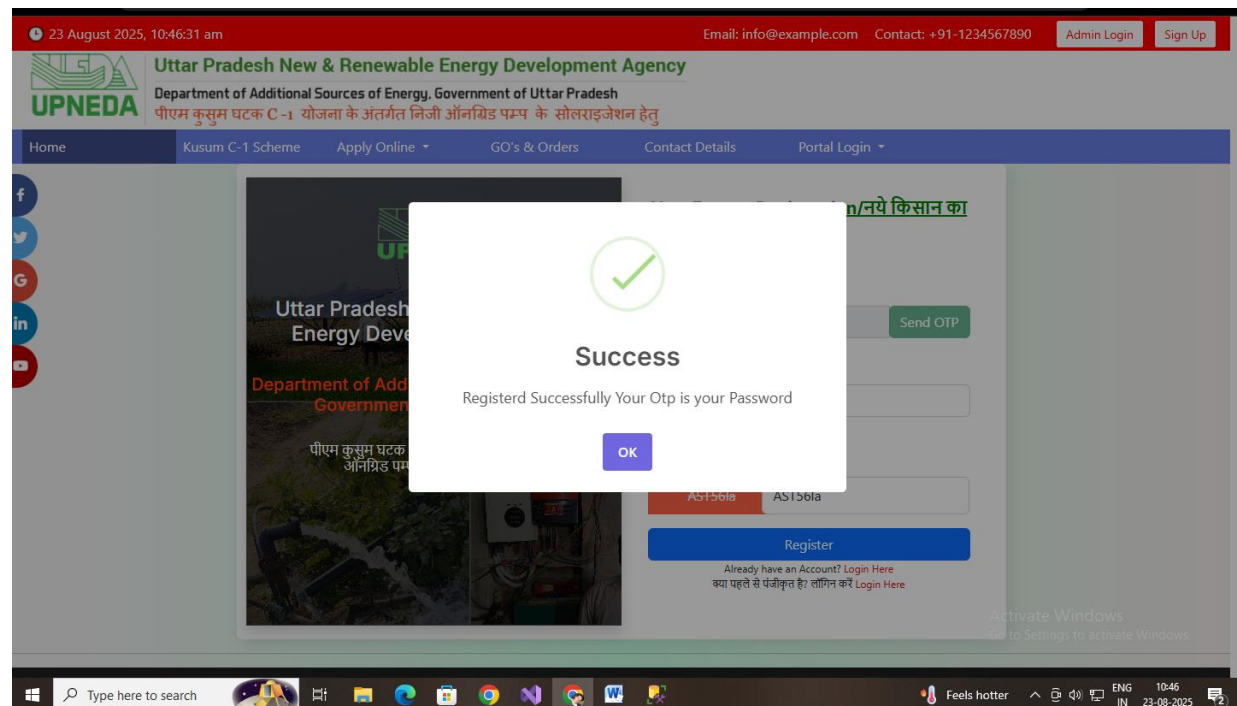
23 August 2025, 10:46:31 am

Email: info@example.com Contact: +91-1234567890 Admin Login Sign Up

UPNEDA

Uttar Pradesh New & Renewable Energy Development Agency

Department of Additional Sources of Energy, Government of Uttar Pradesh

पीएम कुसुम घटक C -1 योजना के अंतर्गत निजी ऑनग्रिड पम्प के सोलराइजेशन हेतु

Home Kusum C-1 Scheme Apply Online GO's & Orders Contact Details Portal Login

UP

Uttar Pradesh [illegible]
Energy Deve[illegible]

Department of Add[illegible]
Governmen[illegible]

पीएम कुसुम घटक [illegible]
ऑनग्रिड पम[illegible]

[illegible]n/नये किसान का

Send OTP

AS156la AS156la

Register

Already have an Account? Login Here
क्या पहले से पंजीकृत है? लॉगिन करें Login Here

Success

Registerd Successfully Your Otp is your Password

OK

Activate Windows
Go to Settings to activate Windows.

Type here to search

Feels hotter ENG IN 10:46 23-08-2025 2